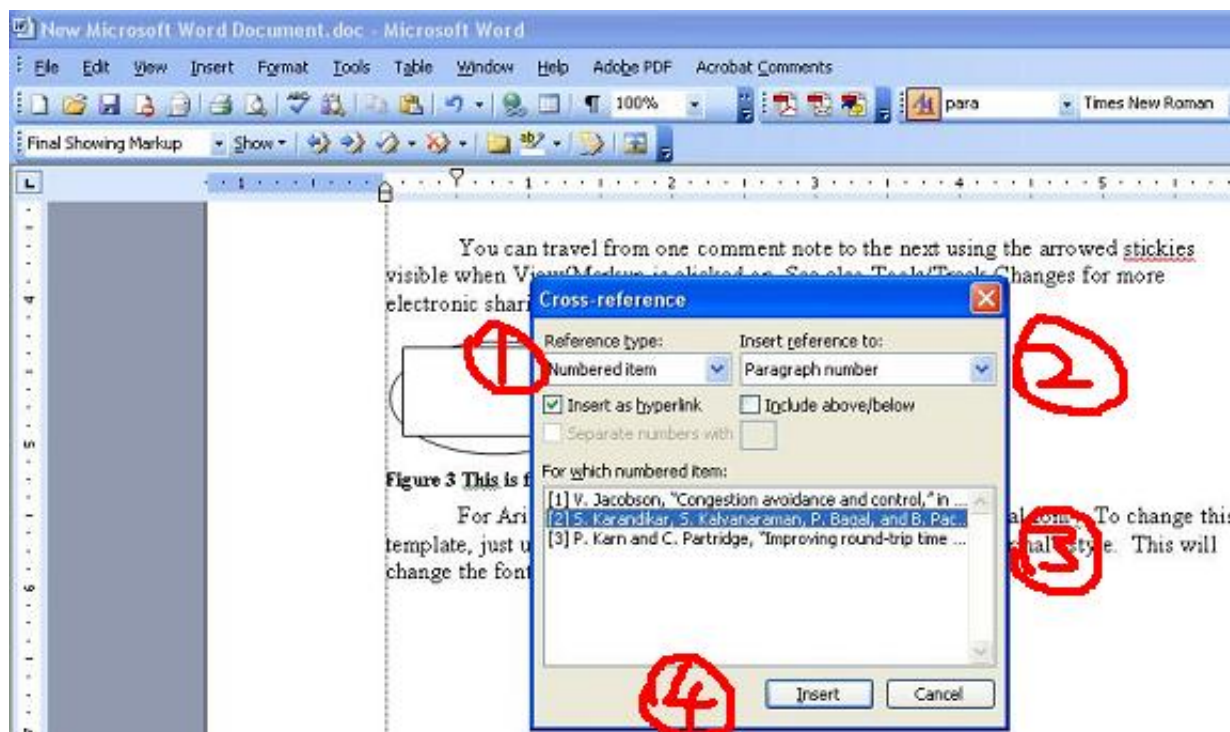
New Microsoft Word Document.doc - Microsoft Word

File Edit View Insert Format Tools Table Window Help Adobe PDF Acrobat Comments

100% para Times New Roman

Final Showing Markup Show

1 2 3 4 5

You can travel from one comment note to the next using the arrowed stickies visible when View/Markup is clicked on. See also Tools/Track Changes for more electronic shari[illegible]

Figure 3 This is f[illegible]

For Ari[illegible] al.com . To change this template, just u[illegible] al style. This will change the font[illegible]

Cross-reference

Reference type:
Numbered item

Insert reference to:
Paragraph number

Insert as hyperlink
Include above/below
Separate numbers with

For which numbered item:
[1] V. Jacobson, "Congestion avoidance and control," in ...
[2] S. Karandikar, S. Kalyanaraman, P. Bagal, and B. Pac...
[3] P. Karn and C. Partridge, "Improving round-trip time ...

Insert Cancel

1
2
3
4